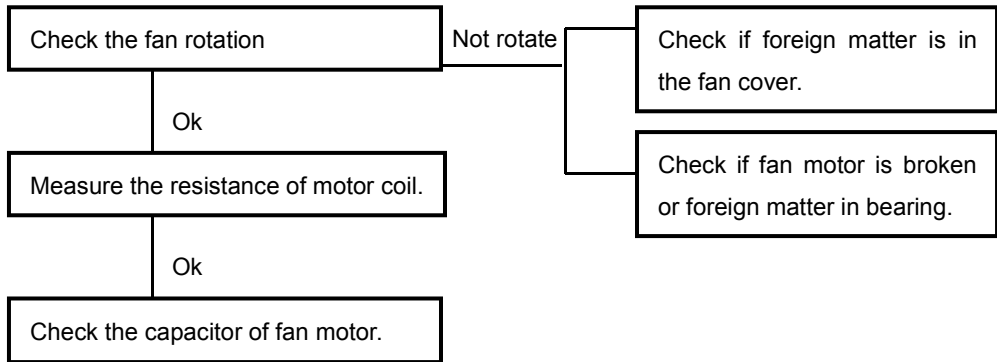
Check the fan rotation

Not rotate

Check if foreign matter is in the fan cover.

Check if fan motor is broken or foreign matter in bearing.

Ok

Measure the resistance of motor coil.

Ok

Check the capacitor of fan motor.